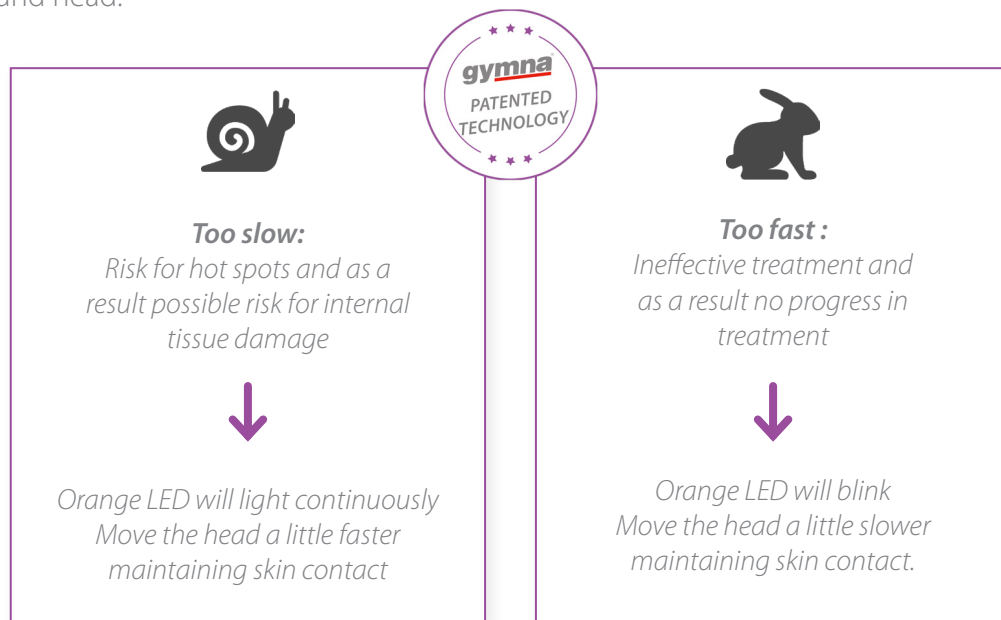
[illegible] head.

gymna
PATENTED TECHNOLOGY

Too slow:
Risk for hot spots and as a result possible risk for internal tissue damage

Orange LED will light continuously
Move the head a little faster maintaining skin contact

Too fast :
Ineffective treatment and as a result no progress in treatment

Orange LED will blink
Move the head a little slower maintaining skin contact.